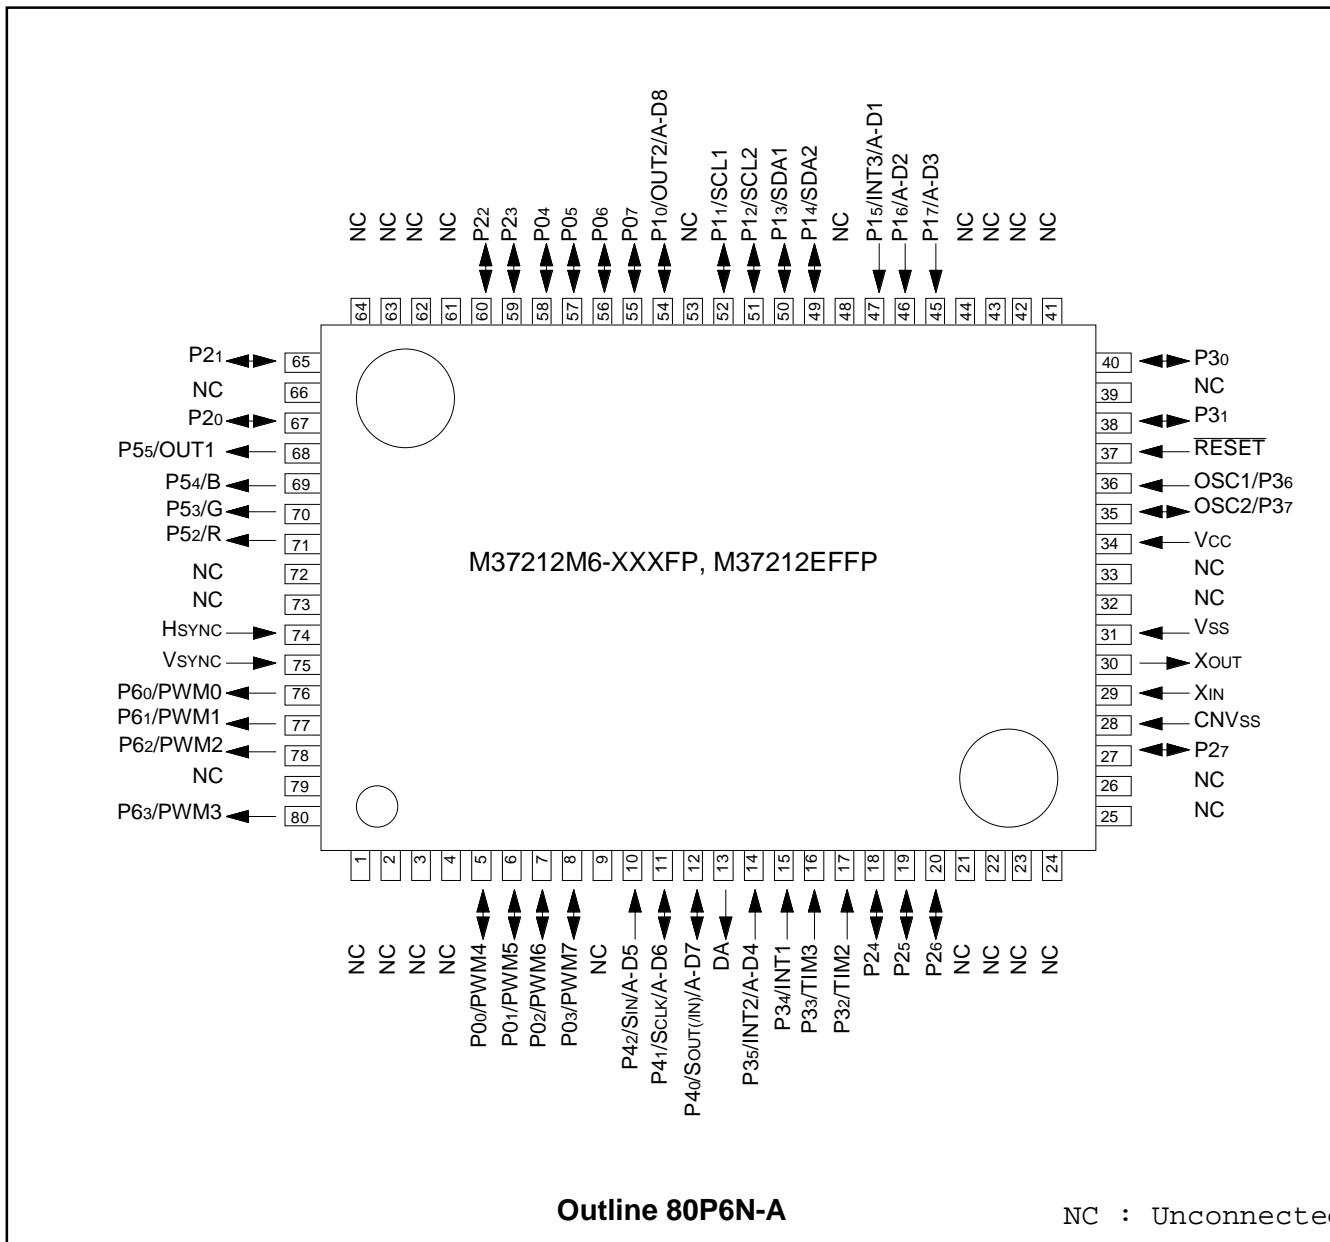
NC NC NC NC $P2_2$ $P2_3$ $P0_4$ $P0_5$ $P0_6$ $P0_7$ $P1_0$/OUT2/A-D8 NC $P1_1$/SCL1 $P1_2$/SCL2 $P1_3$/SDA1 $P1_4$/SDA2 NC $P1_5$/INT3/A-D1 $P1_6$/A-D2 $P1_7$/A-D3 NC NC NC NC

64 63 62 61 60 59 58 57 56 55 54 53 52 51 50 49 48 47 46 45 44 43 42 41

$P2_1$ 65
NC 66
$P2_0$ 67
$P5_5$/OUT1 68
$P5_4$/B 69
$P5_3$/G 70
$P5_2$/R 71
NC 72
NC 73
$H_{SYNC}$ 74
$V_{SYNC}$ 75
$P6_0$/PWM0 76
$P6_1$/PWM1 77
$P6_2$/PWM2 78
NC 79
$P6_3$/PWM3 80

40 $P3_0$
39 NC
38 $P3_1$
37 $\overline{RESET}$
36 OSC1/$P3_6$
35 OSC2/$P3_7$
34 $V_{CC}$
33 NC
32 NC
31 $V_{SS}$
30 $X_{OUT}$
29 $X_{IN}$
28 $CNV_{SS}$
27 $P2_7$
26 NC
25 NC

M37212M6-XXXFP, M37212EFFP

1 2 3 4 5 6 7 8 9 10 11 12 13 14 15 16 17 18 19 20 21 22 23 24

NC NC NC NC $P0_0$/PWM4 $P0_1$/PWM5 $P0_2$/PWM6 $P0_3$/PWM7 NC $P4_2$/$S_{IN}$/A-D5 $P4_1$/$S_{CLK}$/A-D6 $P4_0$/$S_{OUT(/IN)}$/A-D7 DA $P3_5$/INT2/A-D4 $P3_4$/INT1 $P3_3$/TIM3 $P3_2$/TIM2 $P2_4$ $P2_5$ $P2_6$ NC NC NC NC

Outline 80P6N-A

NC : Unconnecte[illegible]